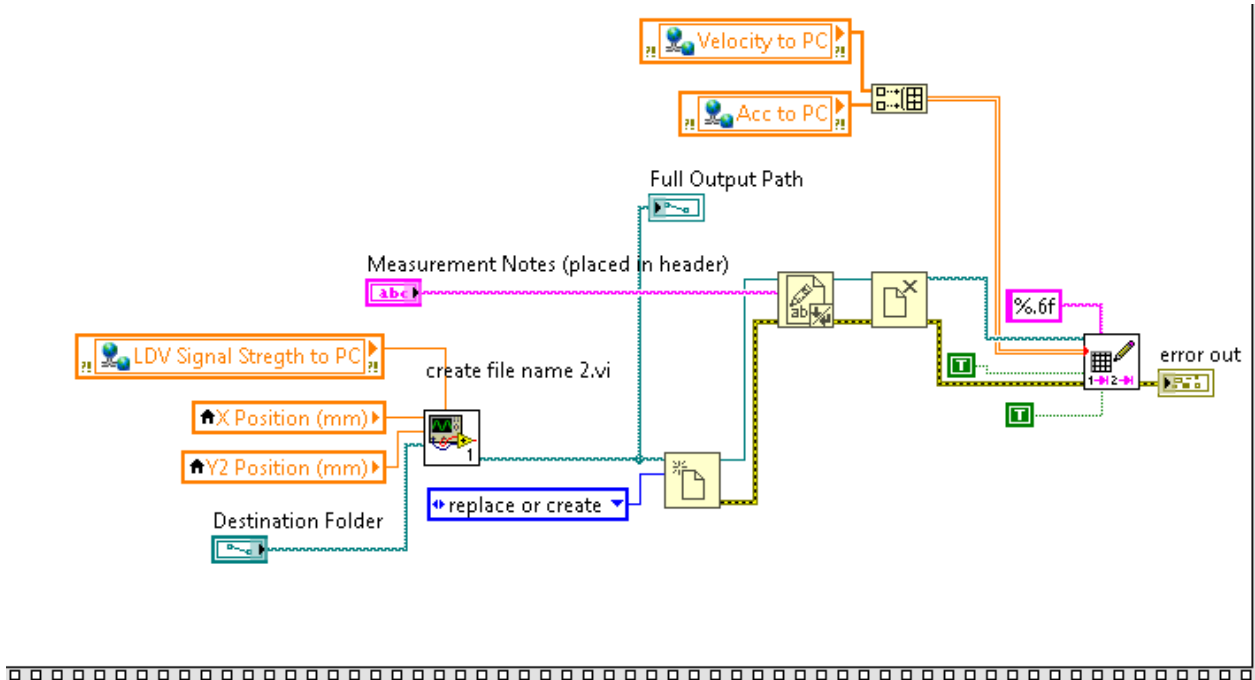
Velocity to PC

Acc to PC

Full Output Path

Measurement Notes (placed in header)

abc

LDV Signal Stregth to PC

create file name 2.vi

X Position (mm)

Y2 Position (mm)

1

%.6f

T

error out

T

replace or create

Destination Folder